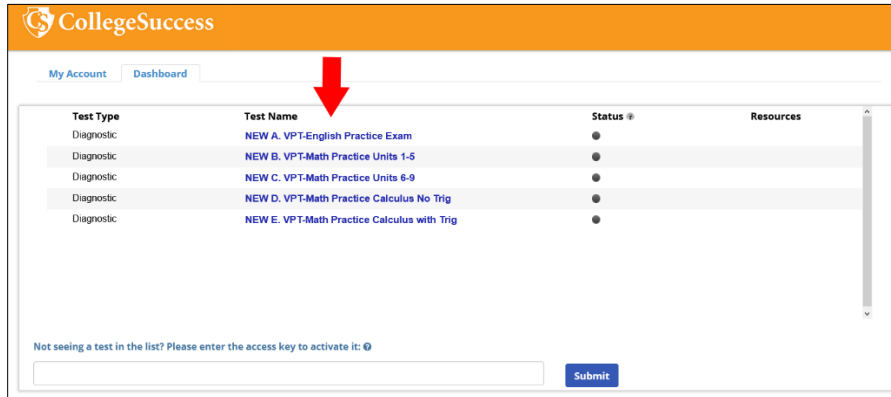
CollegeSuccess

My Account Dashboard

| Test Type | Test Name | Status | Resources |
|---|---|---|---|
| Diagnostic | NEW A. VPT-English Practice Exam | | |
| Diagnostic | NEW B. VPT-Math Practice Units 1-5 | | |
| Diagnostic | NEW C. VPT-Math Practice Units 6-9 | | |
| Diagnostic | NEW D. VPT-Math Practice Calculus No Trig | | |
| Diagnostic | NEW E. VPT-Math Practice Calculus with Trig | | |

Not seeing a test in the list? Please enter the access key to activate it:

Submit